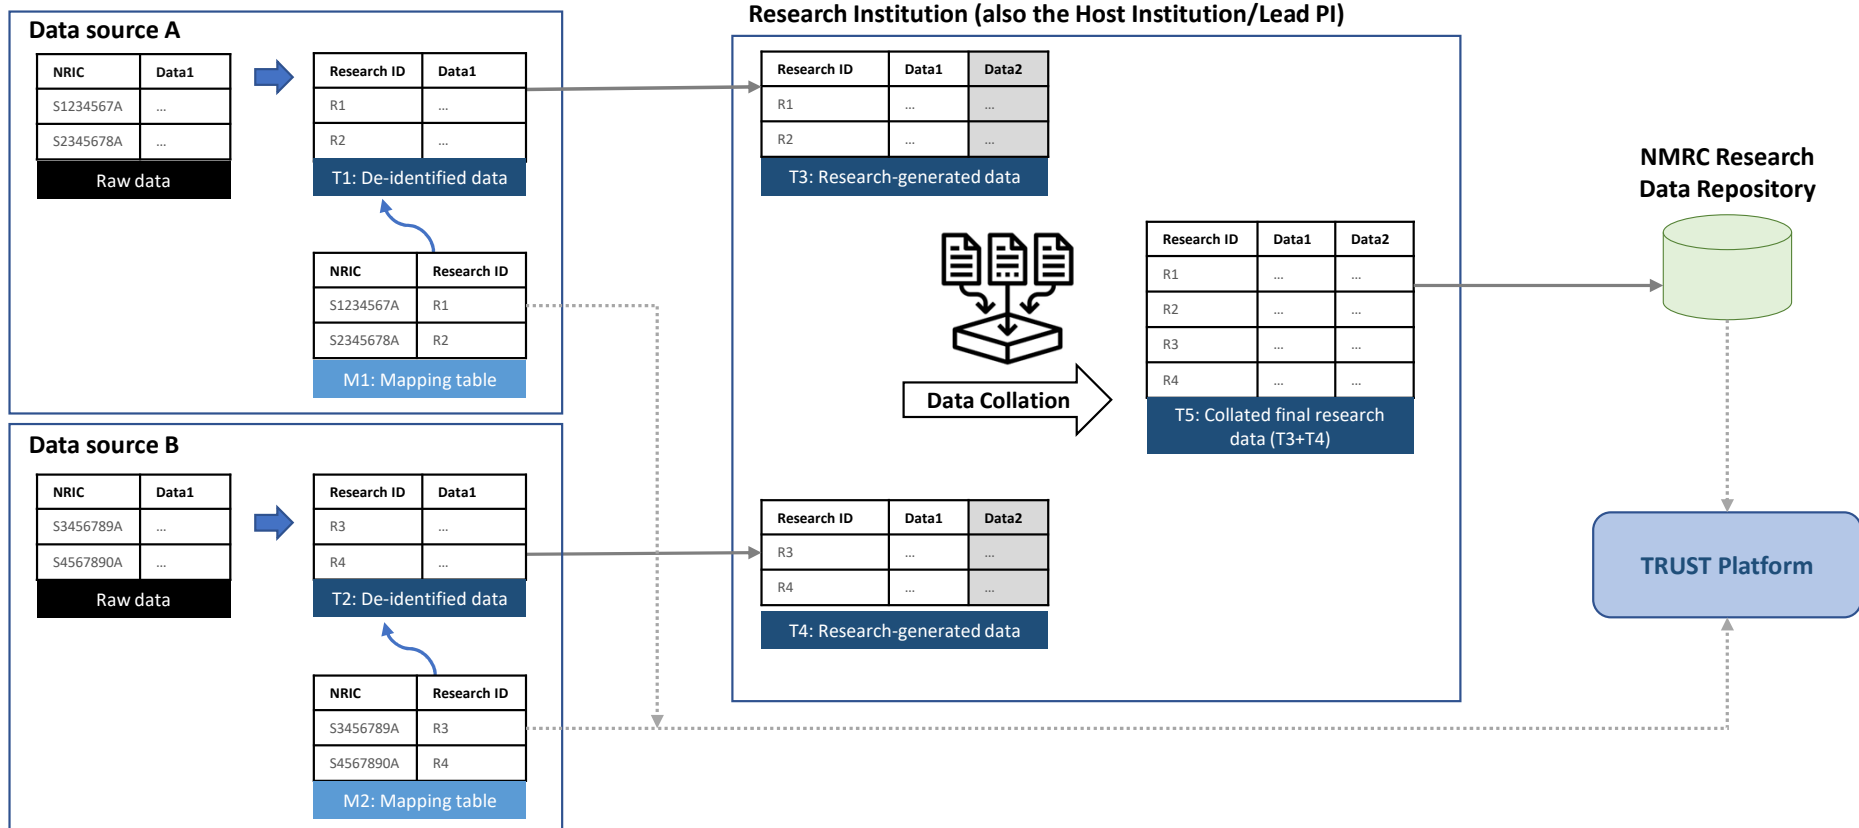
Data source A

| NRIC | Data1 |
|---|---|
| S1234567A | ... |
| S2345678A | ... |

Raw data

| Research ID | Data1 |
|---|---|
| R1 | ... |
| R2 | ... |

T1: De-identified data

| NRIC | Research ID |
|---|---|
| S1234567A | R1 |
| S2345678A | R2 |

M1: Mapping table

Data source B

| NRIC | Data1 |
|---|---|
| S3456789A | ... |
| S4567890A | ... |

Raw data

| Research ID | Data1 |
|---|---|
| R3 | ... |
| R4 | ... |

T2: De-identified data

| NRIC | Research ID |
|---|---|
| S3456789A | R3 |
| S4567890A | R4 |

M2: Mapping table

Research Institution (also the Host Institution/Lead PI)

| Research ID | Data1 | Data2 |
|---|---|---|
| R1 | ... | ... |
| R2 | ... | ... |

T3: Research-generated data

Data Collation

| Research ID | Data1 | Data2 |
|---|---|---|
| R1 | ... | ... |
| R2 | ... | ... |
| R3 | ... | ... |
| R4 | ... | ... |

T5: Collated final research data (T3+T4)

| Research ID | Data1 | Data2 |
|---|---|---|
| R3 | ... | ... |
| R4 | ... | ... |

T4: Research-generated data

NMRC Research Data Repository

TRUST Platform